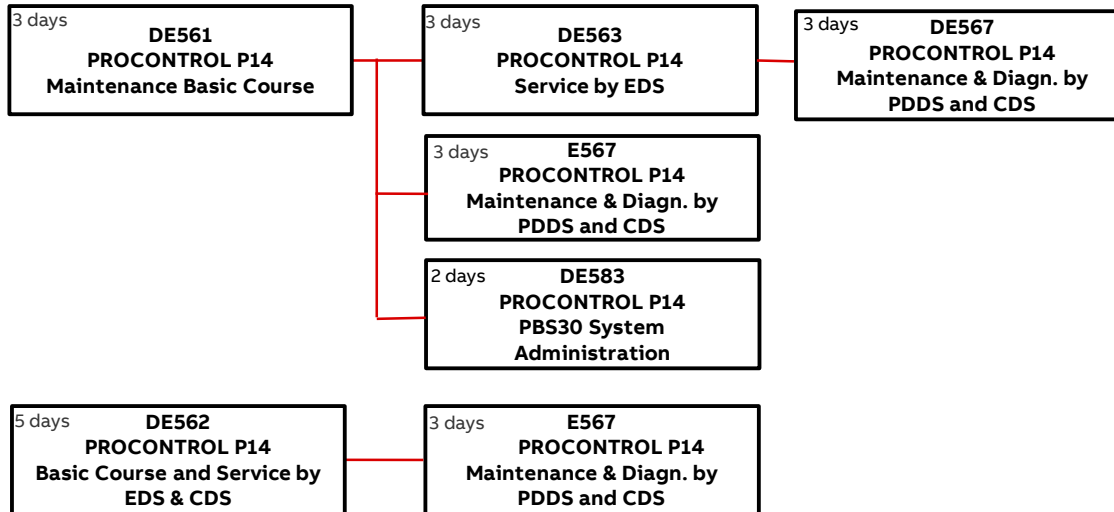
3 days
DE561
PROCONTROL P14
Maintenance Basic Course

3 days
DE563
PROCONTROL P14
Service by EDS

3 days
DE567
PROCONTROL P14
Maintenance & Diagn. by PDDS and CDS

3 days
E567
PROCONTROL P14
Maintenance & Diagn. by PDDS and CDS

2 days
DE583
PROCONTROL P14
PBS30 System Administration

5 days
DE562
PROCONTROL P14
Basic Course and Service by EDS & CDS

3 days
E567
PROCONTROL P14
Maintenance & Diagn. by PDDS and CDS